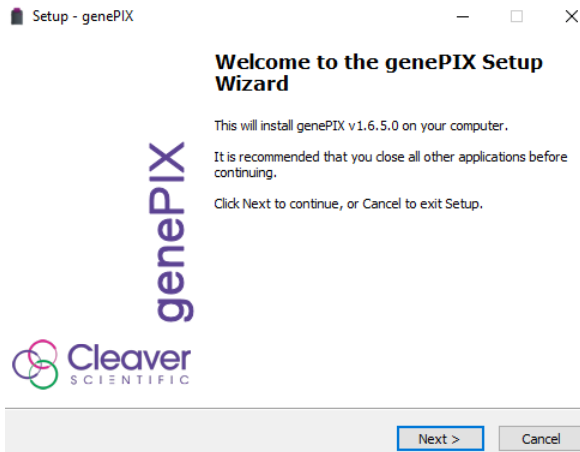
Setup - genePIX

Welcome to the genePIX Setup Wizard

This will install genePIX v1.6.5.0 on your computer.

It is recommended that you close all other applications before continuing.

Click Next to continue, or Cancel to exit Setup.

genePIX

Cleaver
SCIENTIFIC

Next >

Cancel